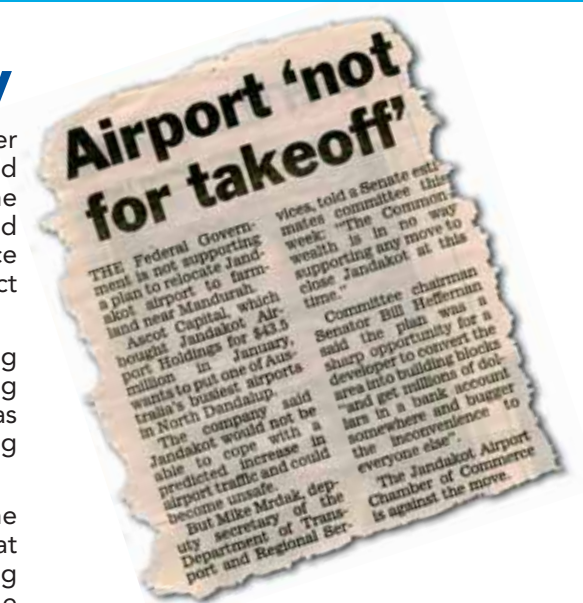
y

er
d
e
d
te
ct

g
g
as
g

e
at
g

Airport 'not for takeoff'

THE Federal Government is not supporting a plan to relocate Jandakot airport to farmland near Mandurah.

Ascot Capital, which bought Jandakot Airport Holdings for $43.5 million in January, wants to put one of Australia's busiest airports in North Dandalup.

The company said Jandakot would not be able to cope with a predicted increase in airport traffic and could become unsafe.

But Mike Mrdak, deputy secretary of the Department of Transport and Regional Services, told a Senate estimates committee this week: "The Commonwealth is in no way supporting any move to close Jandakot at this time."

Committee chairman Senator Bill Heffernan said the plan was a sharp opportunity for a developer to convert the area into building blocks "and get millions of dollars in a bank account somewhere and bugger the inconvenience to everyone else".

The Jandakot Airport Chamber of Commerce is against the move.